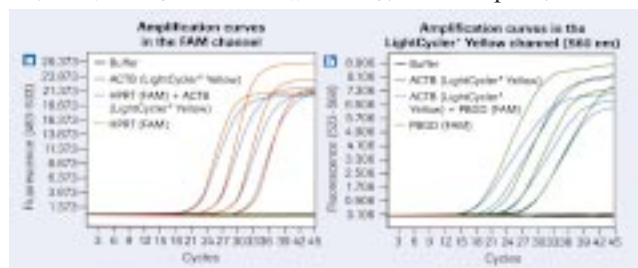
Amplification curves in the FAM channel

a

26.373
23.073
21.073
19.073
17.073
15.073
13.073
11.373
9.073
7.373
5.073
3.673
1.373

Fluorescence (465-510)

Buffer
ACTB (LightCycler® Yellow)
HPRT (FAM) + ACTB (LightCycler® Yellow)
HPRT (FAM)

3 6 9 12 15 18 21 24 27 30 33 36 39 42 45
Cycles

Amplification curves in the LightCycler® Yellow channel (560 nm)

b

8.905
8.105
7.305
6.505
5.705
4.905
4.105
3.305
2.505
1.705
0.905
0.105

Fluorescence (533-580)

Buffer
ACTB (LightCycler® Yellow)
ACTB (LightCycler® Yellow) + PBGD (FAM)
PBGD (FAM)

3 6 9 12 15 18 21 24 27 30 33 36 39 42 45
Cycles